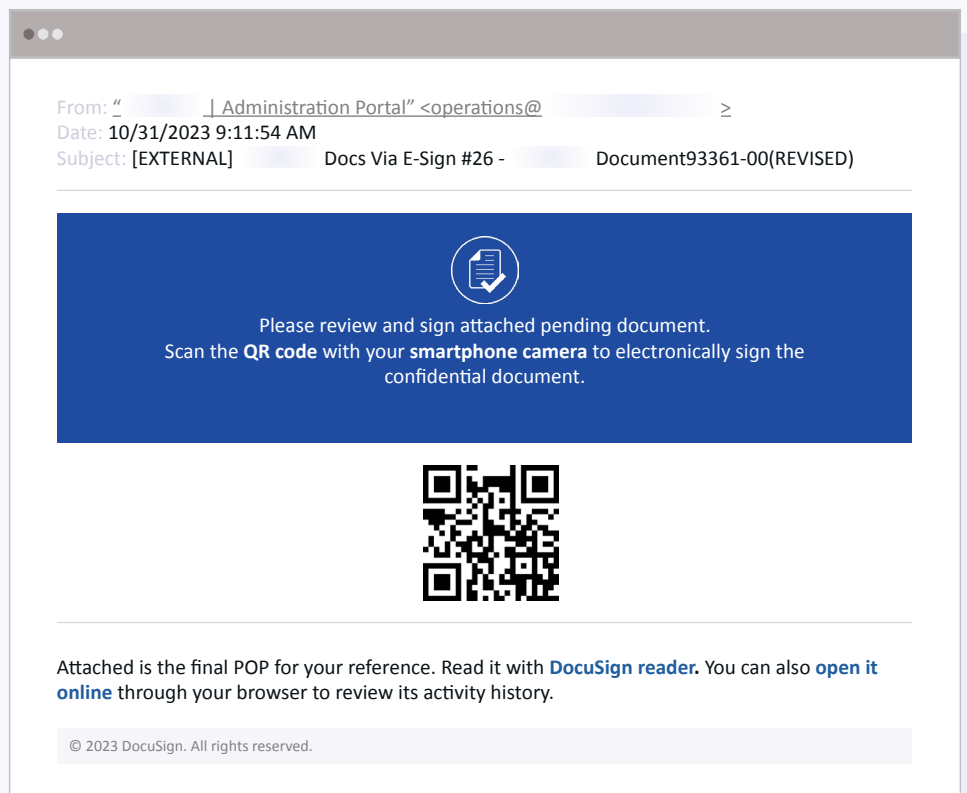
From: “ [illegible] | Administration Portal” <operations@ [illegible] >
Date: 10/31/2023 9:11:54 AM
Subject: [EXTERNAL] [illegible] Docs Via E-Sign #26 - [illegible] Document93361-00(REVISED)

Please review and sign attached pending document.
Scan the **QR code** with your **smartphone camera** to electronically sign the confidential document.

Attached is the final POP for your reference. Read it with **DocuSign reader.** You can also **open it online** through your browser to review its activity history.

© 2023 DocuSign. All rights reserved.